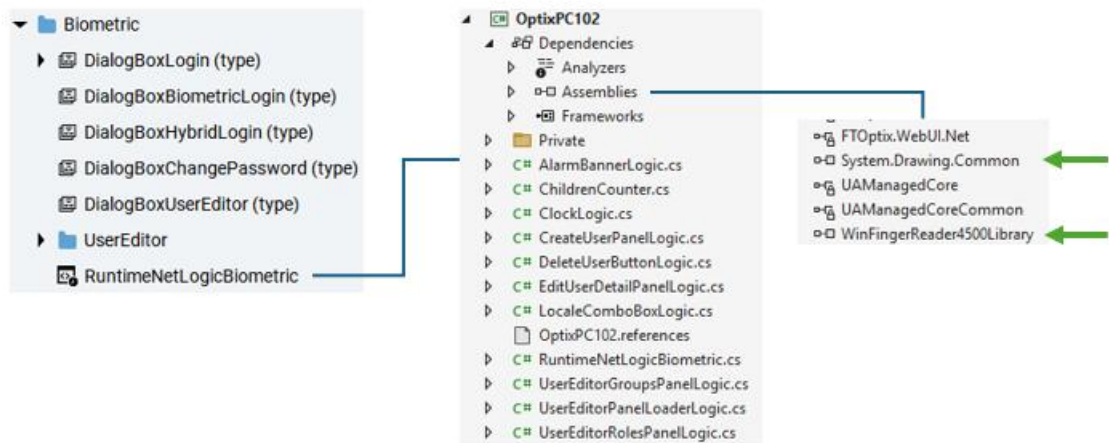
Biometric
DialogBoxLogin (type)
DialogBoxBiometricLogin (type)
DialogBoxHybridLogin (type)
DialogBoxChangePassword (type)
DialogBoxUserEditor (type)
UserEditor
RuntimeNetLogicBiometric

OptixPC102
Dependencies
Analyzers
Assemblies
Frameworks
Private
AlarmBannerLogic.cs
ChildrenCounter.cs
ClockLogic.cs
CreateUserPanelLogic.cs
DeleteUserButtonLogic.cs
EditUserDetailPanelLogic.cs
LocaleComboBoxLogic.cs
OptixPC102.references
RuntimeNetLogicBiometric.cs
UserEditorGroupsPanelLogic.cs
UserEditorPanelLoaderLogic.cs
UserEditorRolesPanelLogic.cs

FTOptix.WebUI.Net
System.Drawing.Common
UAManagedCore
UAManagedCoreCommon
WinFingerReader4500Library